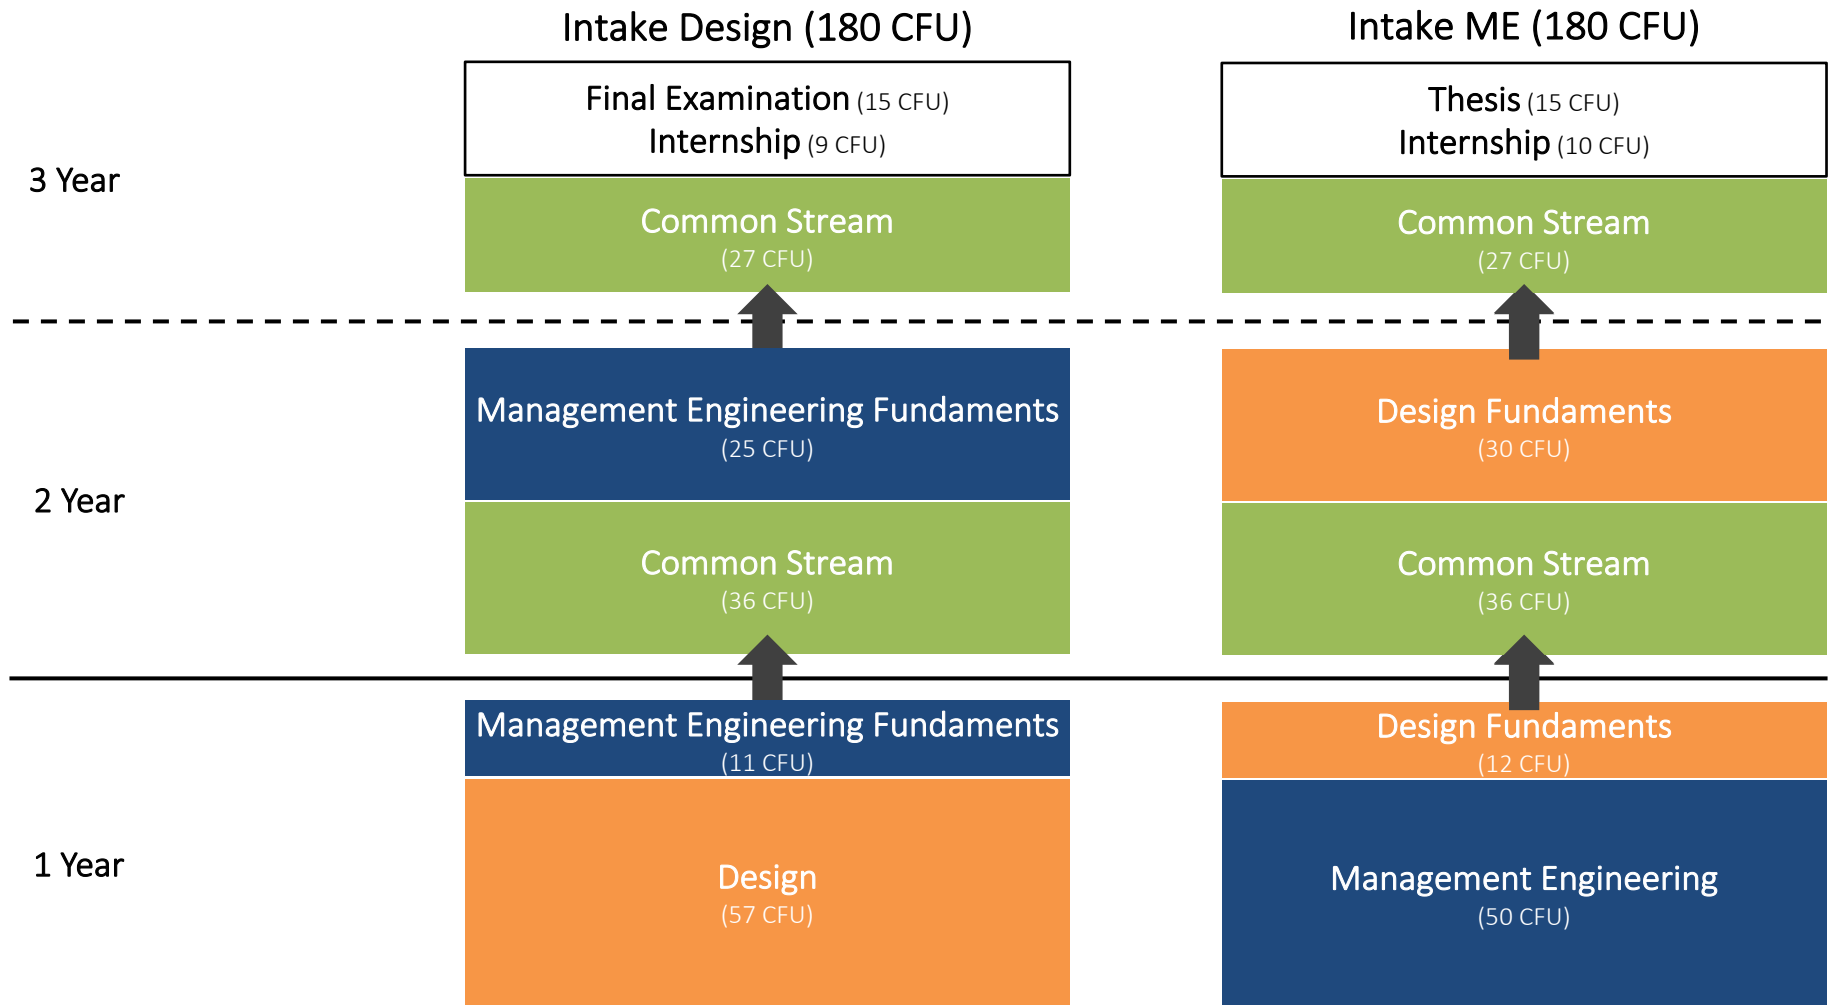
Intake Design (180 CFU)

Final Examination (15 CFU)
Internship (9 CFU)

Common Stream
(27 CFU)

Management Engineering Fundaments
(25 CFU)

Common Stream
(36 CFU)

Management Engineering Fundaments
(11 CFU)

Design
(57 CFU)

Intake ME (180 CFU)

Thesis (15 CFU)
Internship (10 CFU)

Common Stream
(27 CFU)

Design Fundaments
(30 CFU)

Common Stream
(36 CFU)

Design Fundaments
(12 CFU)

Management Engineering
(50 CFU)

3 Year

2 Year

1 Year